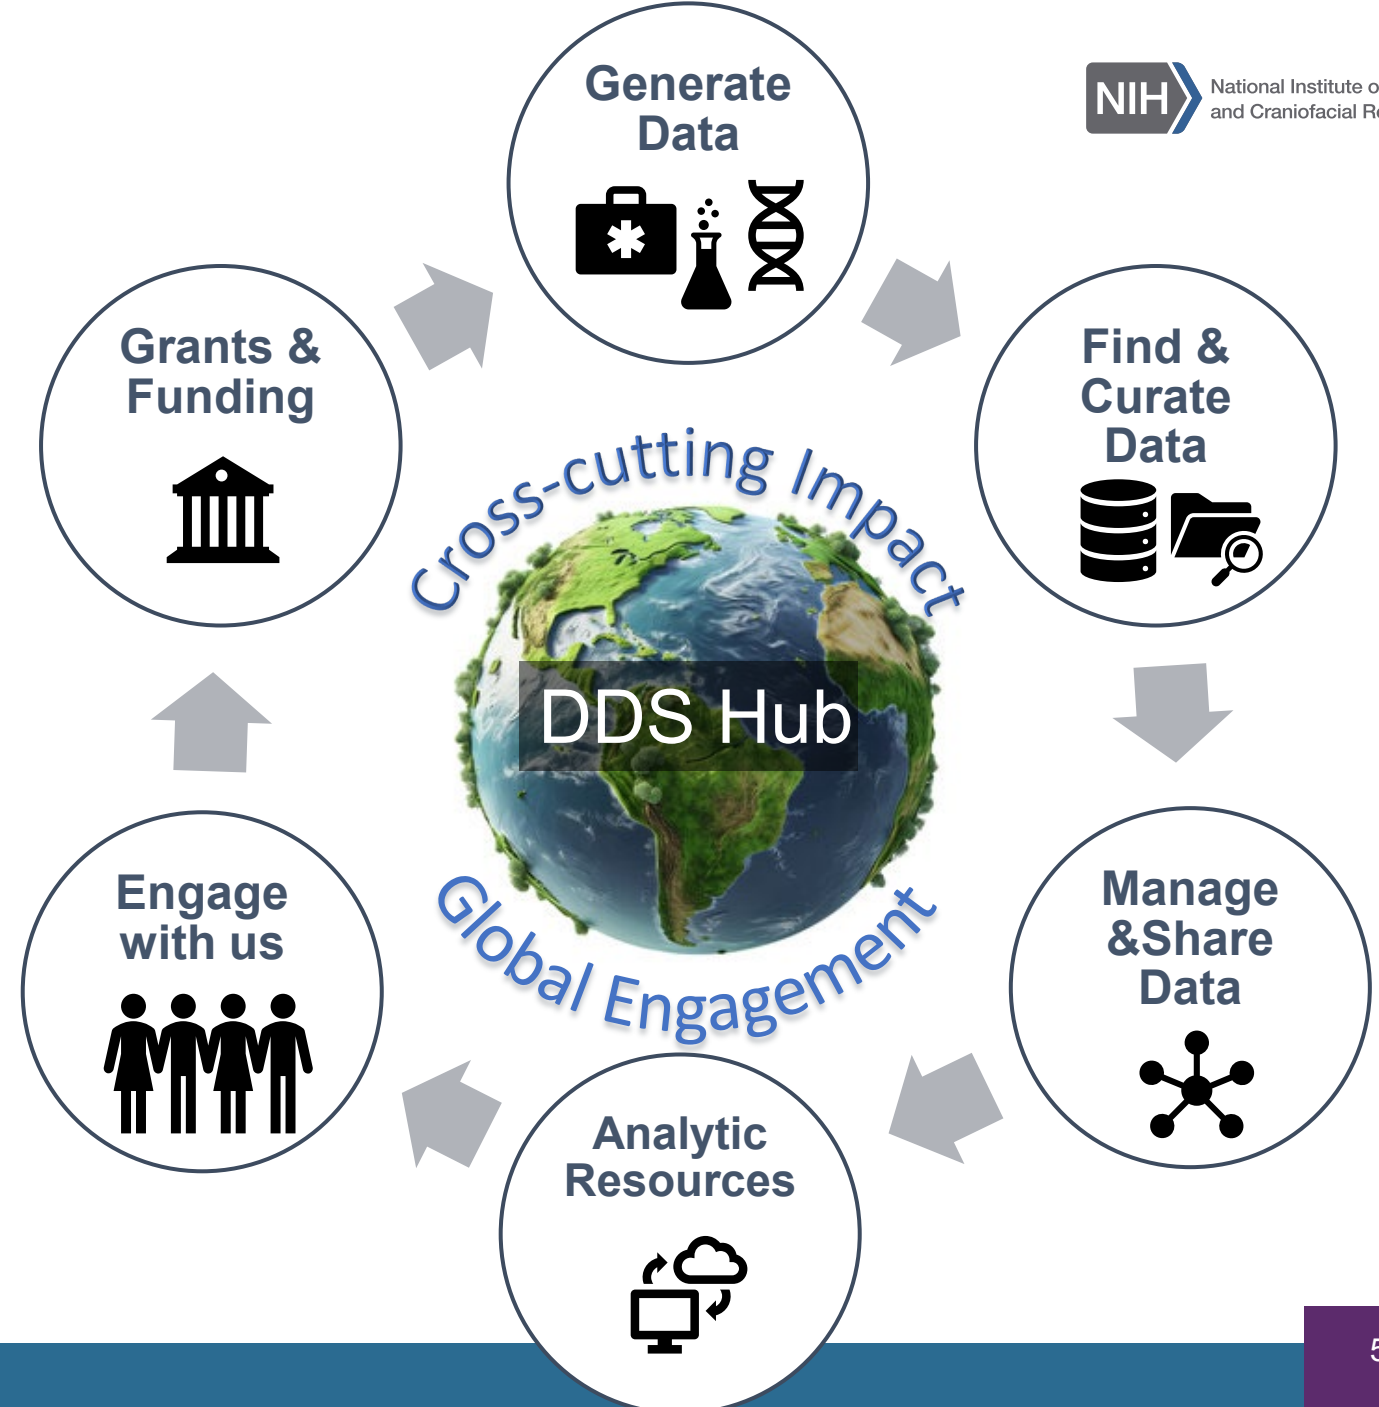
NIH National Institute o and Craniofacial R

Generate Data

Grants & Funding

Find & Curate Data

Cross-cutting Impact

DDS Hub

Global Engagement

Engage with us

Manage &Share Data

Analytic Resources

5